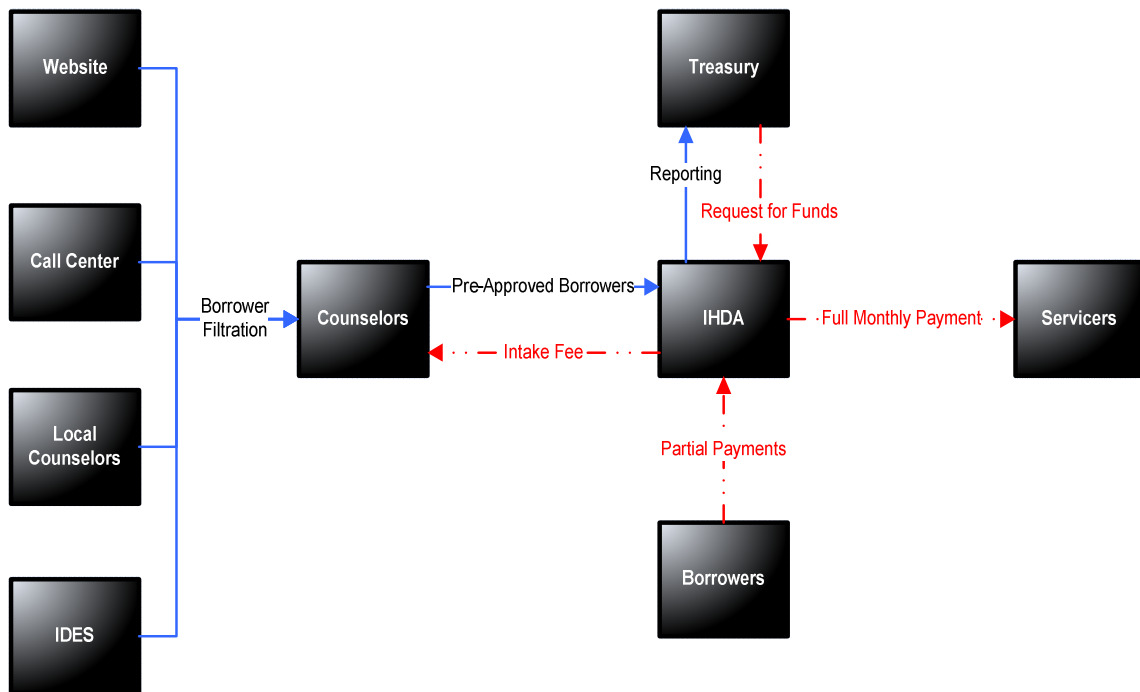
Website

Call Center

Local Counselors

IDES

Borrower Filtration

Counselors

Pre-Approved Borrowers

Intake Fee

Treasury

Reporting

Request for Funds

IHDA

Full Monthly Payment

Servicers

Partial Payments

Borrowers